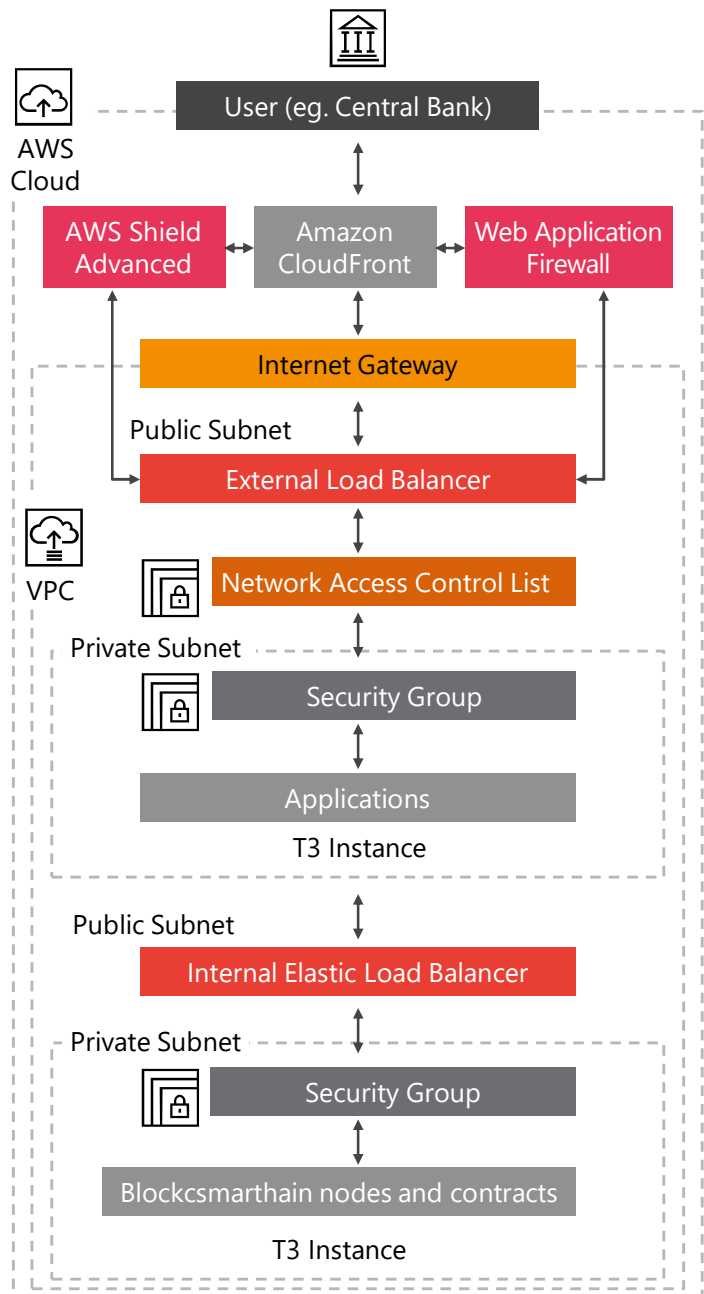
User (eg. Central Bank)

AWS Cloud

AWS Shield Advanced

Amazon CloudFront

Web Application Firewall

Internet Gateway

Public Subnet

External Load Balancer

VPC

Network Access Control List

Private Subnet

Security Group

Applications

T3 Instance

Public Subnet

Internal Elastic Load Balancer

Private Subnet

Security Group

Blockcsmarthain nodes and contracts

T3 Instance